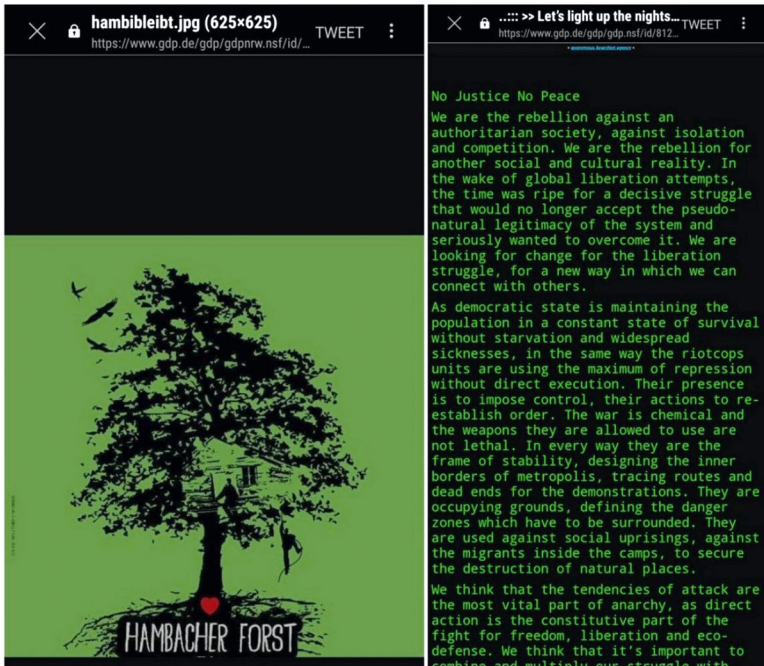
hambibleibt.jpg (625×625)
https://www.gdp.de/gdp/gdpnrw.nsf/id/...
TWEET

HAMBACHER FORST

..::: >> Let's light up the nights...
https://www.gdp.de/gdp/gdp.nsf/id/812...
TWEET

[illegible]

No Justice No Peace

We are the rebellion against an authoritarian society, against isolation and competition. We are the rebellion for another social and cultural reality. In the wake of global liberation attempts, the time was ripe for a decisive struggle that would no longer accept the pseudo-natural legitimacy of the system and seriously wanted to overcome it. We are looking for change for the liberation struggle, for a new way in which we can connect with others.

As democratic state is maintaining the population in a constant state of survival without starvation and widespread sicknesses, in the same way the riotcops units are using the maximum of repression without direct execution. Their presence is to impose control, their actions to re-establish order. The war is chemical and the weapons they are allowed to use are not lethal. In every way they are the frame of stability, designing the inner borders of metropolis, tracing routes and dead ends for the demonstrations. They are occupying grounds, defining the danger zones which have to be surrounded. They are used against social uprisings, against the migrants inside the camps, to secure the destruction of natural places.

We think that the tendencies of attack are the most vital part of anarchy, as direct action is the constitutive part of the fight for freedom, liberation and eco-defense. We think that it's important to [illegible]